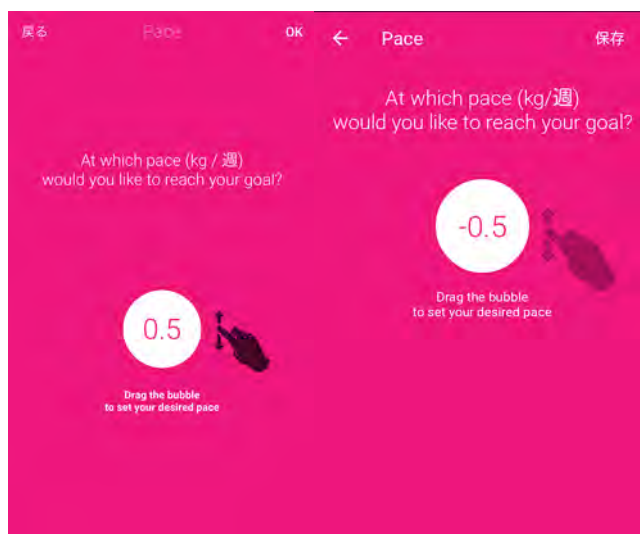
戻る Pace OK

At which pace (kg / 週) would you like to reach your goal?

0.5

Drag the bubble to set your desired pace

← Pace 保存

At which pace (kg/週) would you like to reach your goal?

-0.5

Drag the bubble to set your desired pace